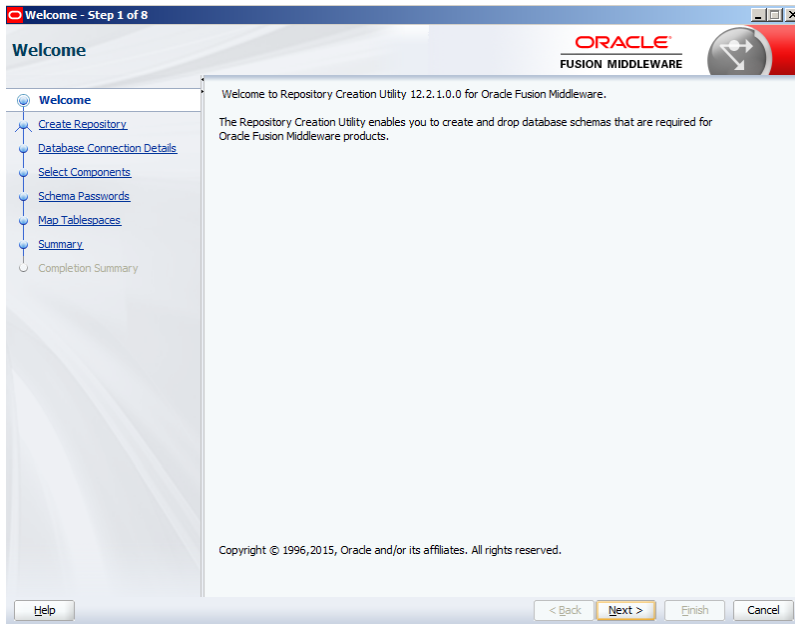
Welcome - Step 1 of 8

Welcome

ORACLE
FUSION MIDDLEWARE

Welcome
Create Repository
Database Connection Details
Select Components
Schema Passwords
Map Tablespaces
Summary
Completion Summary

Welcome to Repository Creation Utility 12.2.1.0.0 for Oracle Fusion Middleware.

The Repository Creation Utility enables you to create and drop database schemas that are required for Oracle Fusion Middleware products.

Copyright © 1996,2015, Oracle and/or its affiliates. All rights reserved.

Help

< Back

Next >

Finish

Cancel